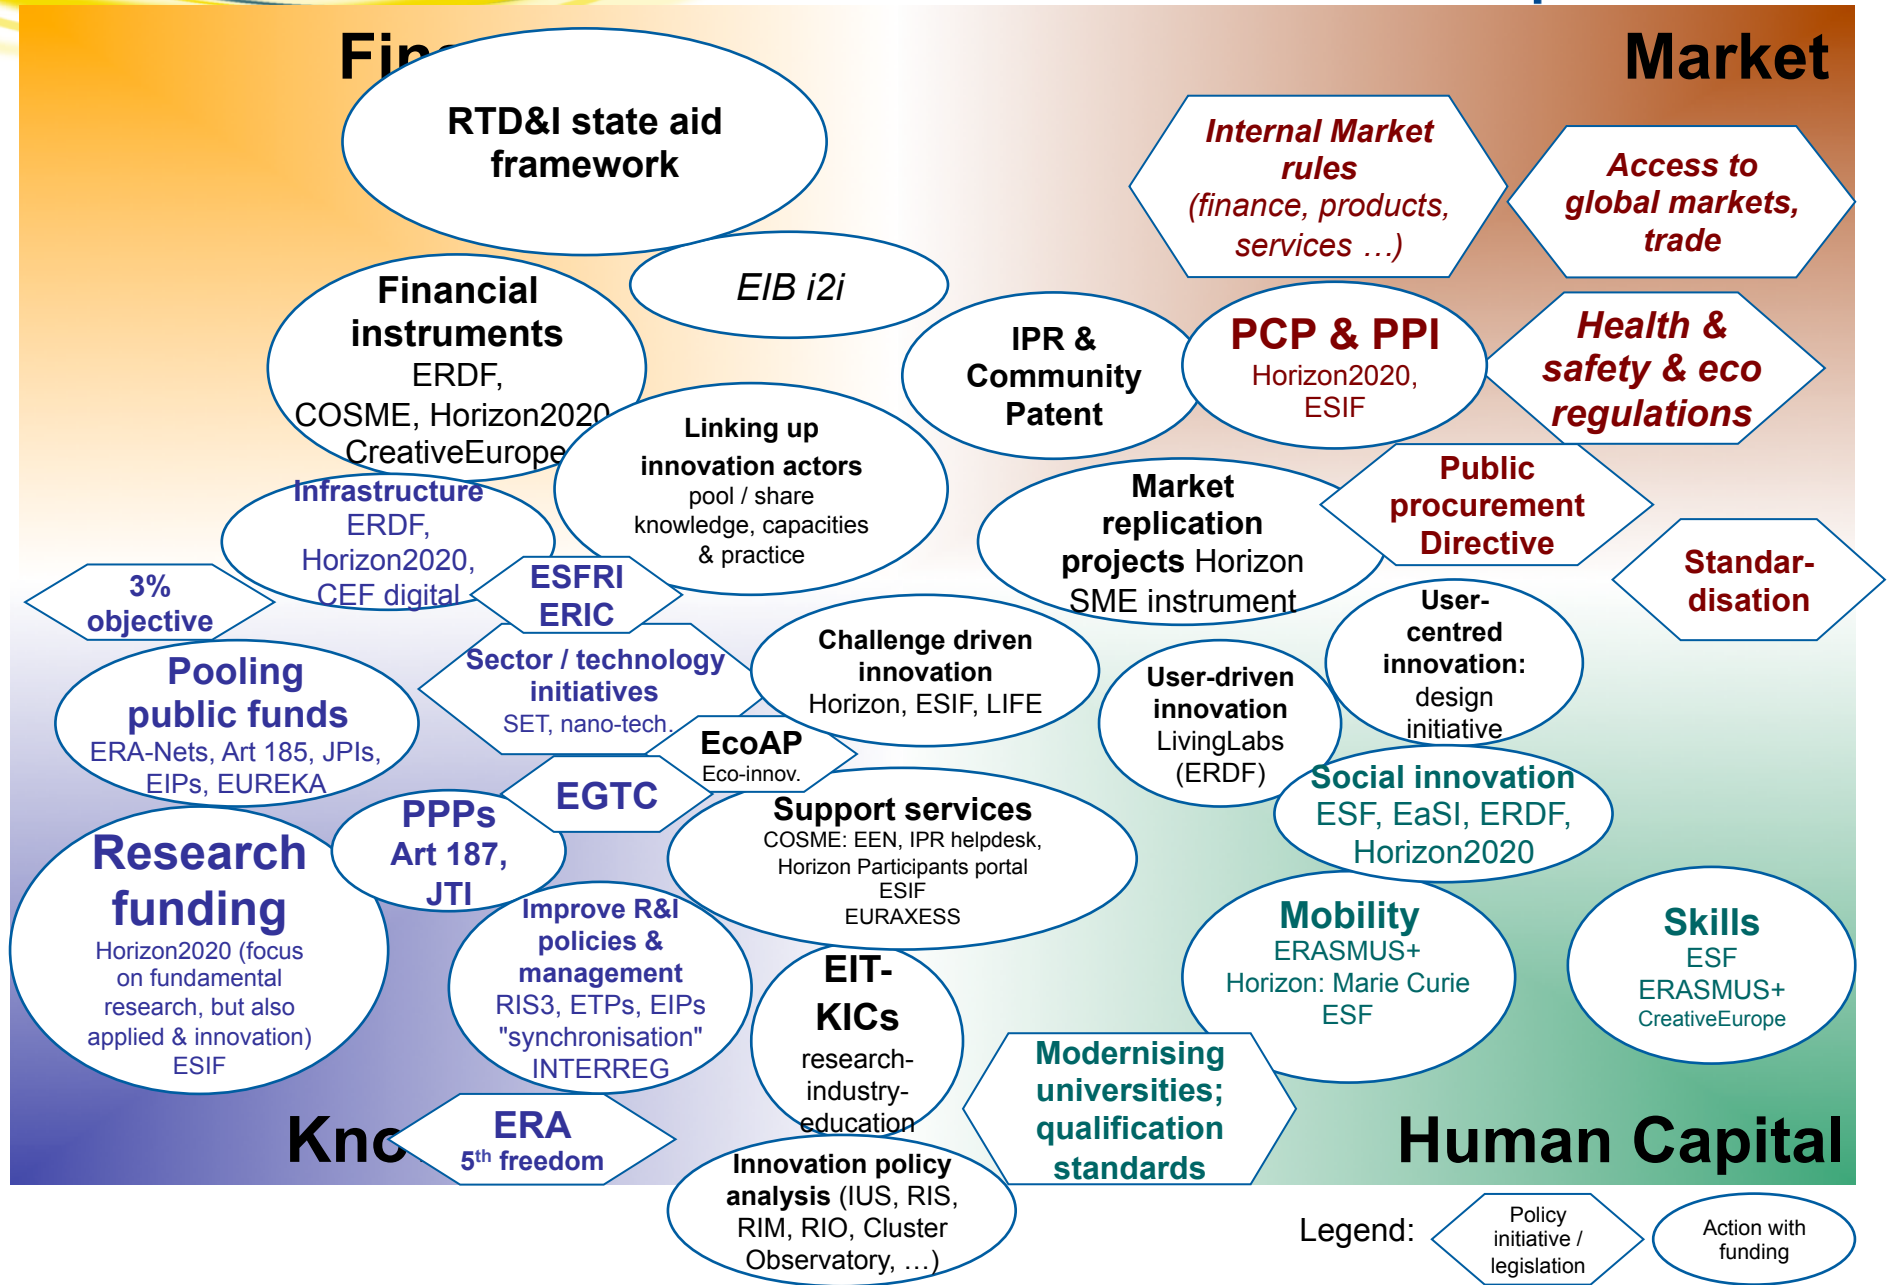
Fin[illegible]

Market

RTD&I state aid framework

Internal Market rules (finance, products, services …)

Access to global markets, trade

EIB i2i

Financial instruments ERDF, COSME, Horizon2020 CreativeEurope

IPR & Community Patent

PCP & PPI Horizon2020, ESIF

Health & safety & eco regulations

Linking up innovation actors pool / share knowledge, capacities & practice

Infrastructure ERDF, Horizon2020, CEF digital

Market replication projects Horizon SME instrument

Public procurement Directive

Standar-disation

3% objective

ESFRI ERIC

Sector / technology initiatives SET, nano-tech.

Challenge driven innovation Horizon, ESIF, LIFE

User-driven innovation LivingLabs (ERDF)

User-centred innovation: design initiative

Pooling public funds ERA-Nets, Art 185, JPIs, EIPs, EUREKA

EcoAP Eco-innov.

EGTC

PPPs Art 187, JTI

Support services COSME: EEN, IPR helpdesk, Horizon Participants portal ESIF EURAXESS

Social innovation ESF, EaSI, ERDF, Horizon2020

Research funding Horizon2020 (focus on fundamental research, but also applied & innovation) ESIF

Improve R&I policies & management RIS3, ETPs, EIPs "synchronisation" INTERREG

EIT-KICs research-industry-education

Mobility ERASMUS+ Horizon: Marie Curie ESF

Skills ESF ERASMUS+ CreativeEurope

Modernising universities; qualification standards

Kno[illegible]

ERA $5^{th}$ freedom

Innovation policy analysis (IUS, RIS, RIM, RIO, Cluster Observatory, …)

Human Capital

Legend: Policy initiative / legislation   Action with funding